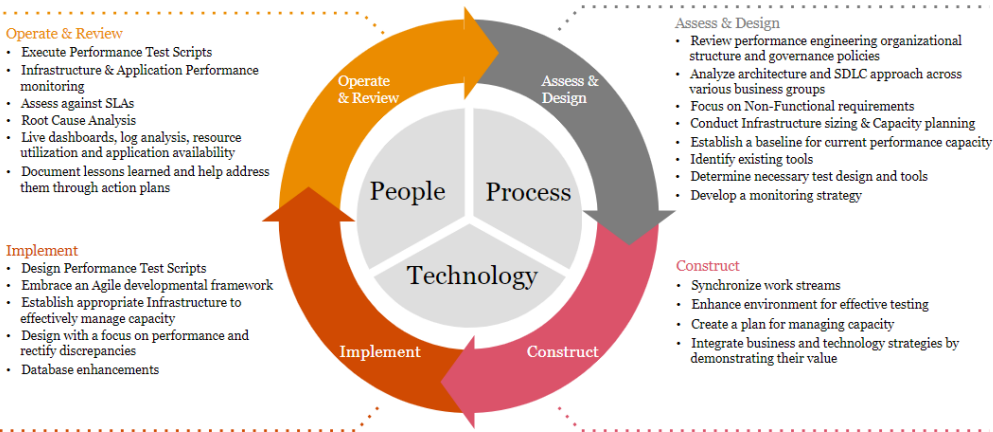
Operate & Review
- Execute Performance Test Scripts
- Infrastructure & Application Performance monitoring
- Assess against SLAs
- Root Cause Analysis
- Live dashboards, log analysis, resource utilization and application availability
- Document lessons learned and help address them through action plans

Implement
- Design Performance Test Scripts
- Embrace an Agile developmental framework
- Establish appropriate Infrastructure to effectively manage capacity
- Design with a focus on performance and rectify discrepancies
- Database enhancements

Operate & Review

Assess & Design

People

Process

Technology

Implement

Construct

Assess & Design
- Review performance engineering organizational structure and governance policies
- Analyze architecture and SDLC approach across various business groups
- Focus on Non-Functional requirements
- Conduct Infrastructure sizing & Capacity planning
- Establish a baseline for current performance capacity
- Identify existing tools
- Determine necessary test design and tools
- Develop a monitoring strategy

Construct
- Synchronize work streams
- Enhance environment for effective testing
- Create a plan for managing capacity
- Integrate business and technology strategies by demonstrating their value